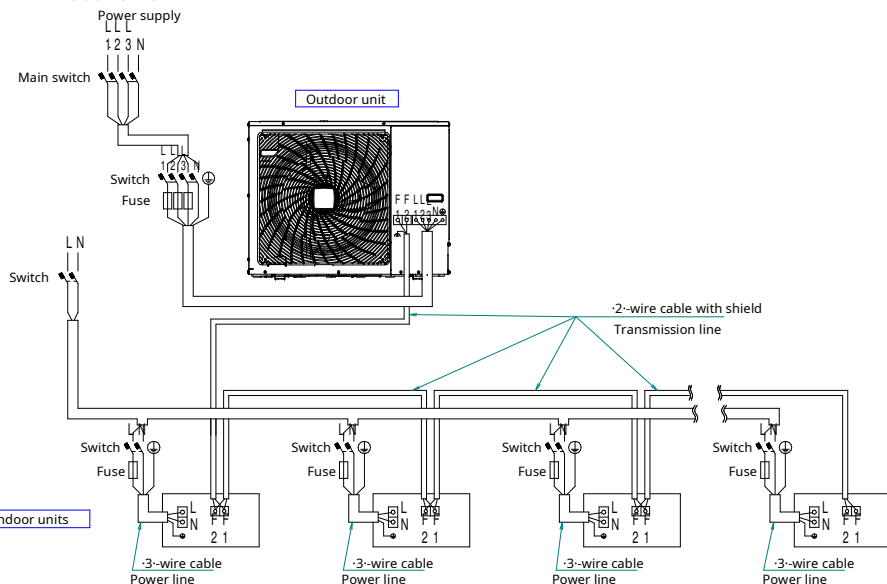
Power supply
L L L
1 2 3 N
Main switch
Outdoor unit
L L L
1 2 3 N
Switch
Fuse
F F L L
1 2 1 2 N
L N
Switch
·2·-wire cable with shield
Transmission line
Switch
Fuse
L N
F F
2 1
Switch
Fuse
L N
F F
2 1
Switch
Fuse
L N
F F
2 1
Switch
Fuse
L N
F F
2 1
ndoor units
·3·-wire cable
Power line
·3·-wire cable
Power line
·3·-wire cable
Power line
·3·-wire cable
Power line